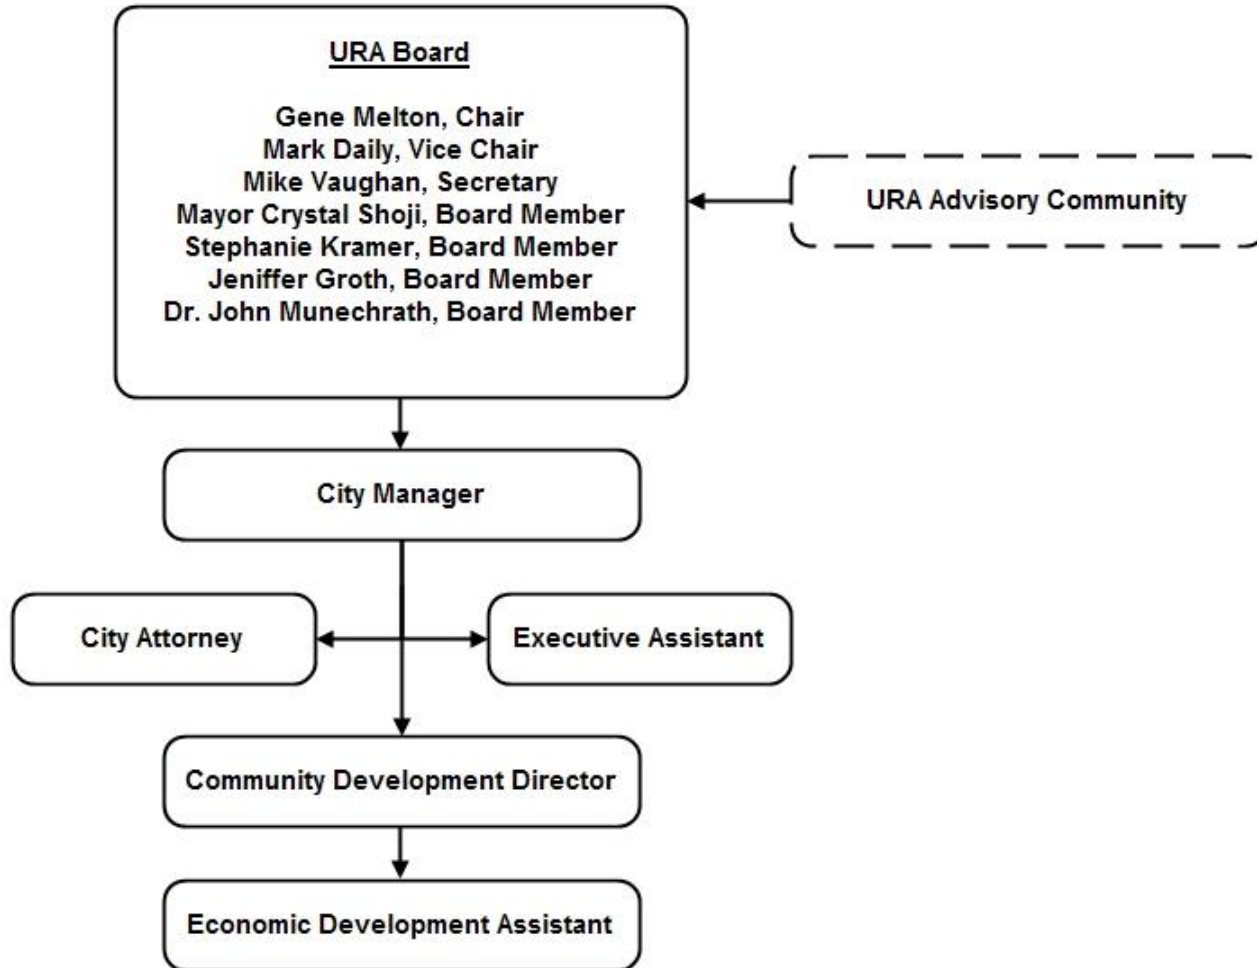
URA Board

Gene Melton, Chair
Mark Daily, Vice Chair
Mike Vaughan, Secretary
Mayor Crystal Shoji, Board Member
Stephanie Kramer, Board Member
Jeniffer Groth, Board Member
Dr. John Munechrath, Board Member

URA Advisory Community

City Manager

City Attorney

Executive Assistant

Community Development Director

Economic Development Assistant